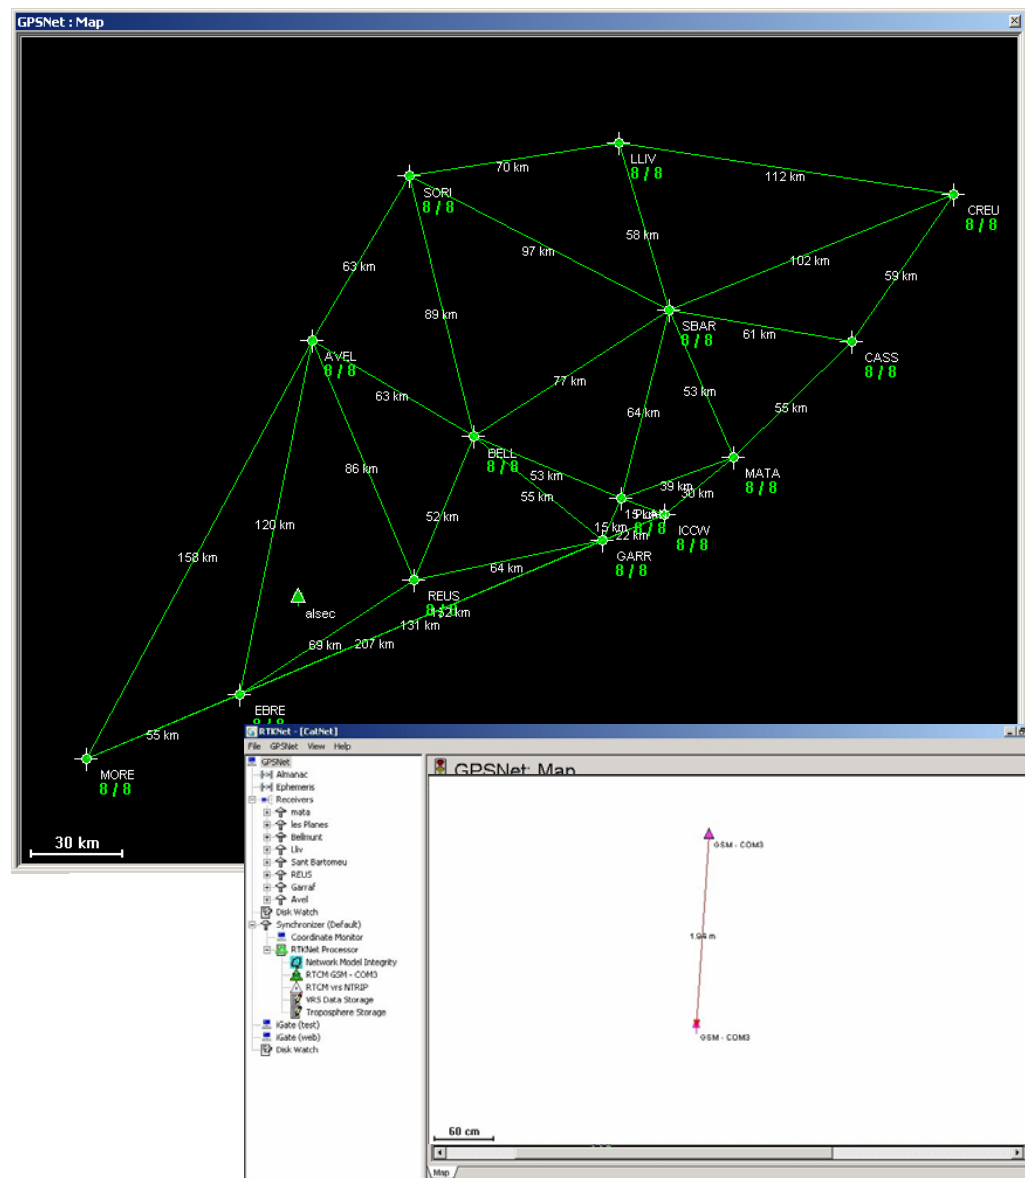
GPSNet : Map

70 km
LLIV
8 / 8
112 km
SORI
8 / 8
CREU
8 / 8
63 km
97 km
58 km
102 km
59 km
89 km
SBAR
8 / 8
61 km
CASS
8 / 8
AVEL
8 / 8
77 km
63 km
53 km
55 km
64 km
BELL
8 / 8
MATA
8 / 8
86 km
53 km
39 km
30 km
55 km
120 km
52 km
15 km
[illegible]
22 km
ICCW
8 / 8
GARR
8 / 8
158 km
64 km
alsec
REUS
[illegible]
132 km
131 km
69 km
207 km
EBRE
55 km
MORE
8 / 8
30 km

RTKNet - [CatNet]
File GPSNet View Help
GPSNet
Almanac
Ephemeris
Receivers
mata
les Planes
Bellmunt
Lliv
Sant Bartomeu
REUS
Garraf
Avel
Disk Watch
Synchronizer (Default)
Coordinate Monitor
RTKNet Processor
Network Model Integrity
RTCM GSM - COM3
RTCM vrs NTRIP
VRS Data Storage
Troposphere Storage
iGate (test)
iGate (web)
Disk Watch

GPSNet: Map
GSM - COM3
1.94 m
GSM - COM3
60 cm
Map